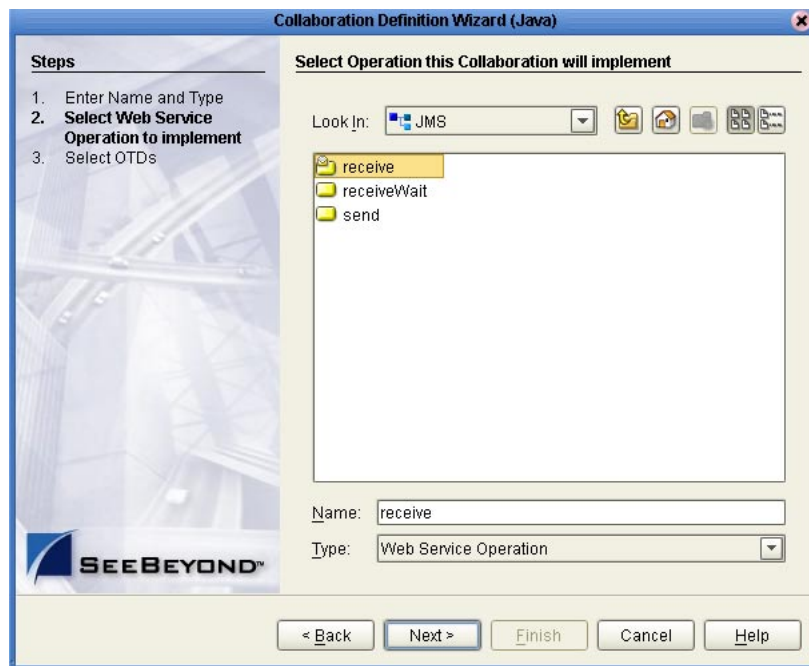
Collaboration Definition Wizard (Java)

Steps

1. Enter Name and Type
2. Select Web Service Operation to implement
3. Select OTDs

SEEBEYOND™

Select Operation this Collaboration will implement

Look In: JMS

receive
receiveWait
send

Name: receive

Type: Web Service Operation

< Back
Next >
Finish
Cancel
Help